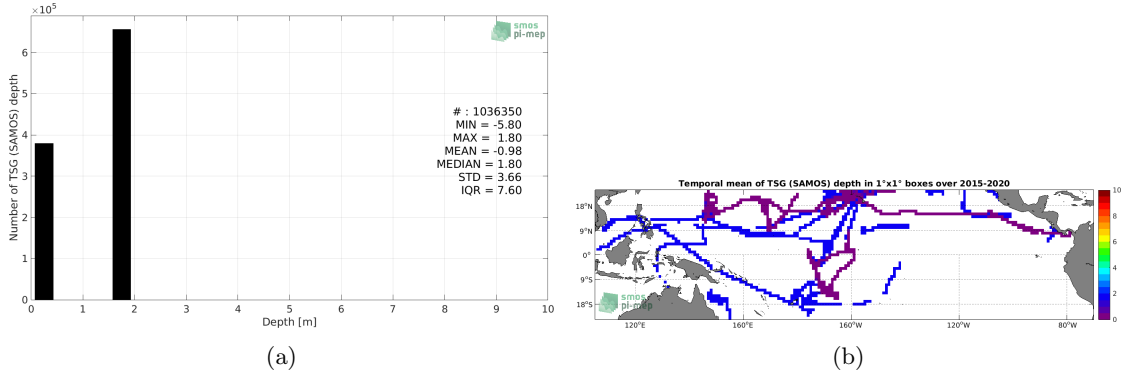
$\times 10^5$

smos
pi-mep

Number of TSG (SAMOS) depth

6
5
4
3
2
1
0

# : 1036350
MIN = -5.80
MAX = 1.80
MEAN = -0.98
MEDIAN = 1.80
STD = 3.66
IQR = 7.60

0 1 2 3 4 5 6 7 8 9 10
Depth [m]

(a)

Temporal mean of TSG (SAMOS) depth in 1°x1° boxes over 2015-2020

18°N
9°N
0°
9°S
18°S

120°E 160°E 160°W 120°W 80°W

smos
pi-mep

10
8
6
4
2
0

(b)